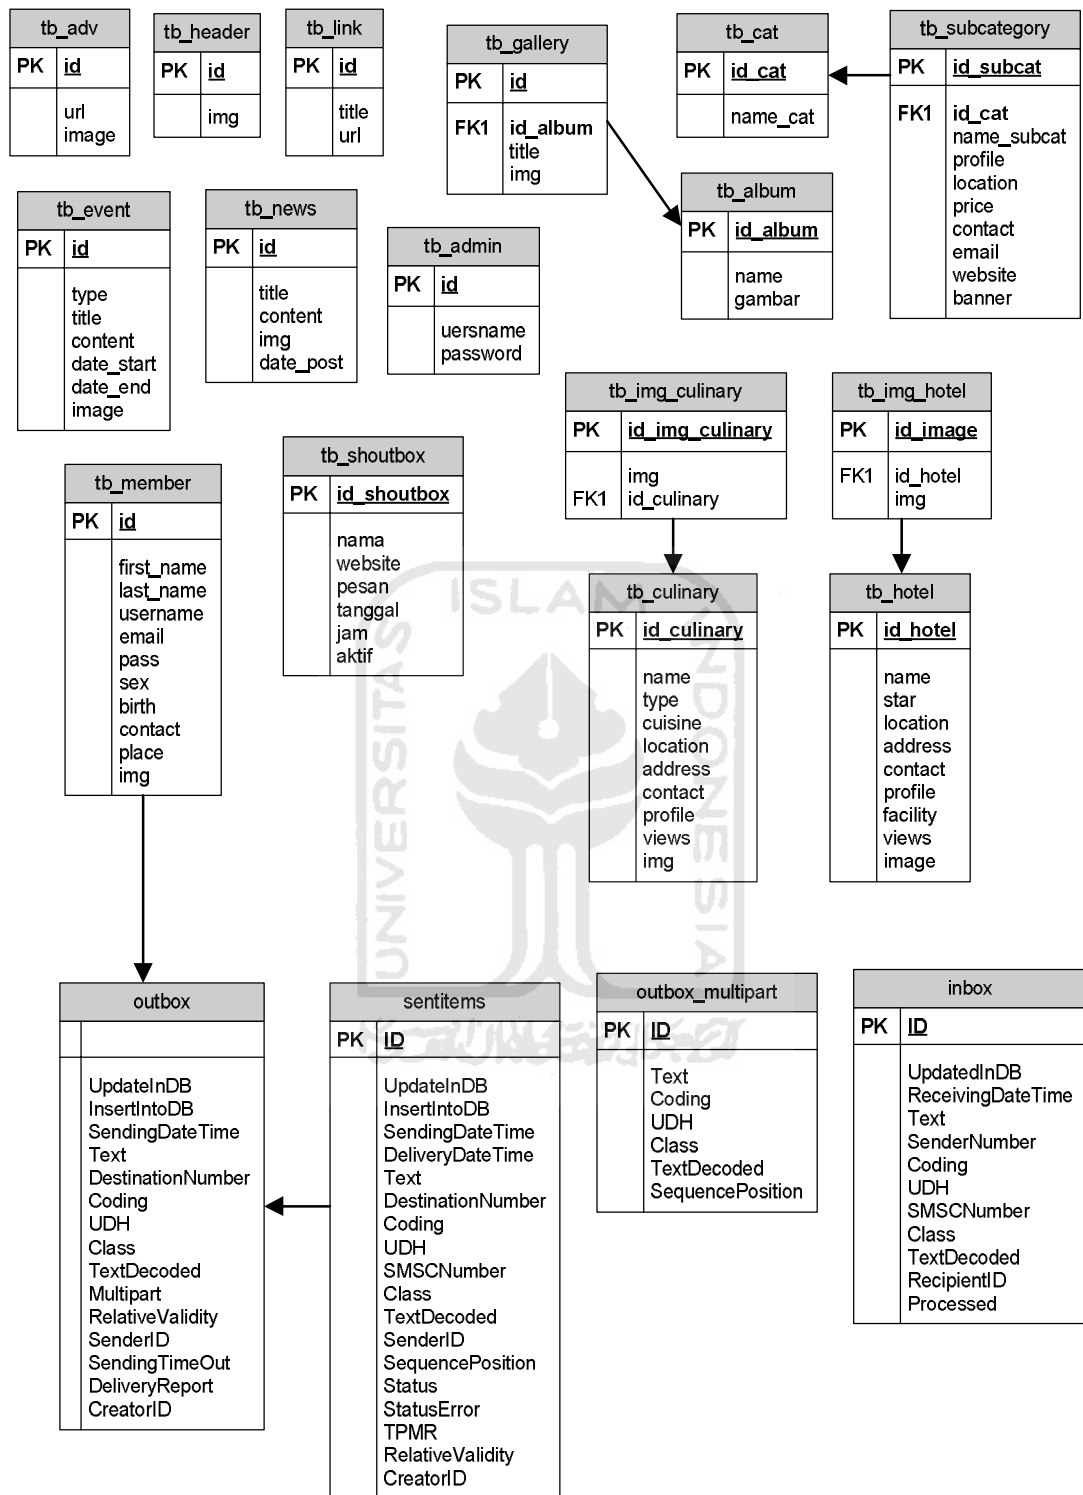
| tb_adv | |
|---|---|
| PK | id |
| | url image |

| tb_header | |
|---|---|
| PK | id |
| | img |

| tb_link | |
|---|---|
| PK | id |
| | title url |

| tb_gallery | |
|---|---|
| PK | id |
| FK1 | id_album title img |

| tb_cat | |
|---|---|
| PK | id_cat |
| | name_cat |

| tb_subcategory | |
|---|---|
| PK | id_subcat |
| FK1 | id_cat name_subcat profile location price contact email website banner |

| tb_album | |
|---|---|
| PK | id_album |
| | name gambar |

| tb_event | |
|---|---|
| PK | id |
| | type title content date_start date_end image |

| tb_news | |
|---|---|
| PK | id |
| | title content img date_post |

| tb_admin | |
|---|---|
| PK | id |
| | uersname password |

| tb_img_culinary | |
|---|---|
| PK | id_img_culinary |
| FK1 | img id_culinary |

| tb_img_hotel | |
|---|---|
| PK | id_image |
| FK1 | id_hotel img |

| tb_shoutbox | |
|---|---|
| PK | id_shoutbox |
| | nama website pesan tanggal jam aktif |

| tb_member | |
|---|---|
| PK | id |
| | first_name last_name username email pass sex birth contact place img |

| tb_culinary | |
|---|---|
| PK | id_culinary |
| | name type cuisine location address contact profile views img |

| tb_hotel | |
|---|---|
| PK | id_hotel |
| | name star location address contact profile facility views image |

| outbox | |
|---|---|
| | |
| | UpdateInDB InsertIntoDB SendingDateTime Text DestinationNumber Coding UDH Class TextDecoded Multipart RelativeValidity SenderID SendingTimeOut DeliveryReport CreatorID |

| sentitems | |
|---|---|
| PK | ID |
| | UpdateInDB InsertIntoDB SendingDateTime DeliveryDateTime Text DestinationNumber Coding UDH SMSCNumber Class TextDecoded SenderID SequencePosition Status StatusError TPMR RelativeValidity CreatorID |

| outbox_multipart | |
|---|---|
| PK | ID |
| | Text Coding UDH Class TextDecoded SequencePosition |

| inbox | |
|---|---|
| PK | ID |
| | UpdatedInDB ReceivingDateTime Text SenderNumber Coding UDH SMSCNumber Class TextDecoded RecipientID Processed |